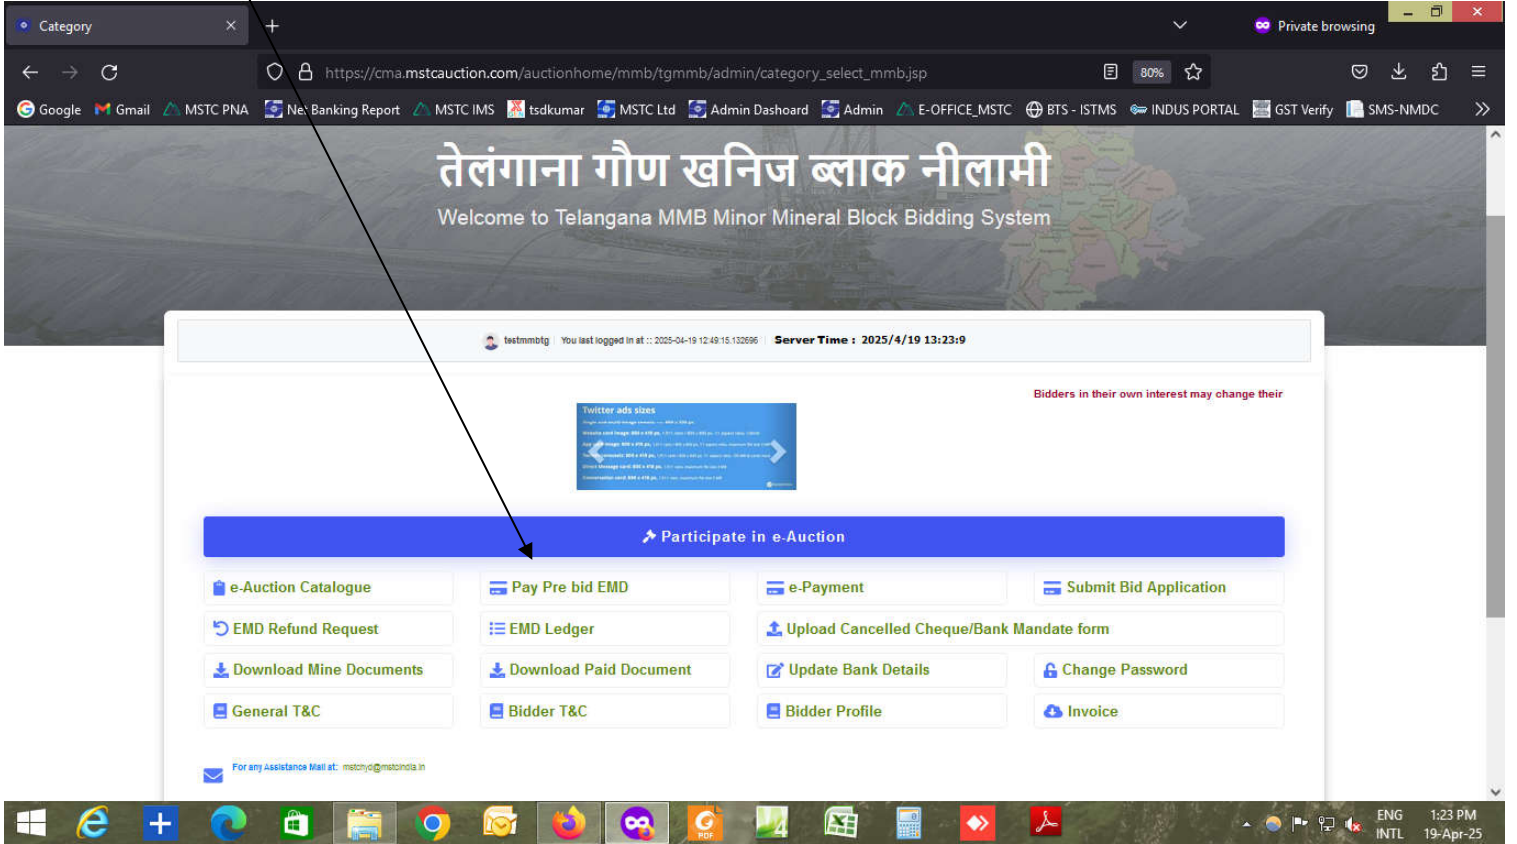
Category
Private browsing
https://cma.mstcauction.com/auctionhome/mmb/tgmmb/admin/category_select_mmb.jsp
80%
Google Gmail MSTC PNA Net Banking Report MSTC IMS tsdkumar MSTC Ltd Admin Dashoard Admin E-OFFICE_MSTC BTS - ISTMS INDUS PORTAL GST Verify SMS-NMDC

तेलंगाना गौण खनिज ब्लाक नीलामी
Welcome to Telangana MMB Minor Mineral Block Bidding System

testmmbtg You last logged in at :: 2025-04-19 12:49:15.132696 Server Time : 2025/4/19 13:23:9

Bidders in their own interest may change their

Twitter ads sizes

Participate in e-Auction

e-Auction Catalogue
Pay Pre bid EMD
e-Payment
Submit Bid Application
EMD Refund Request
EMD Ledger
Upload Cancelled Cheque/Bank Mandate form
Download Mine Documents
Download Paid Document
Update Bank Details
Change Password
General T&C
Bidder T&C
Bidder Profile
Invoice

For any Assistance Mail at: mstchyd@mstcindia.in

ENG INTL 1:23 PM 19-Apr-25